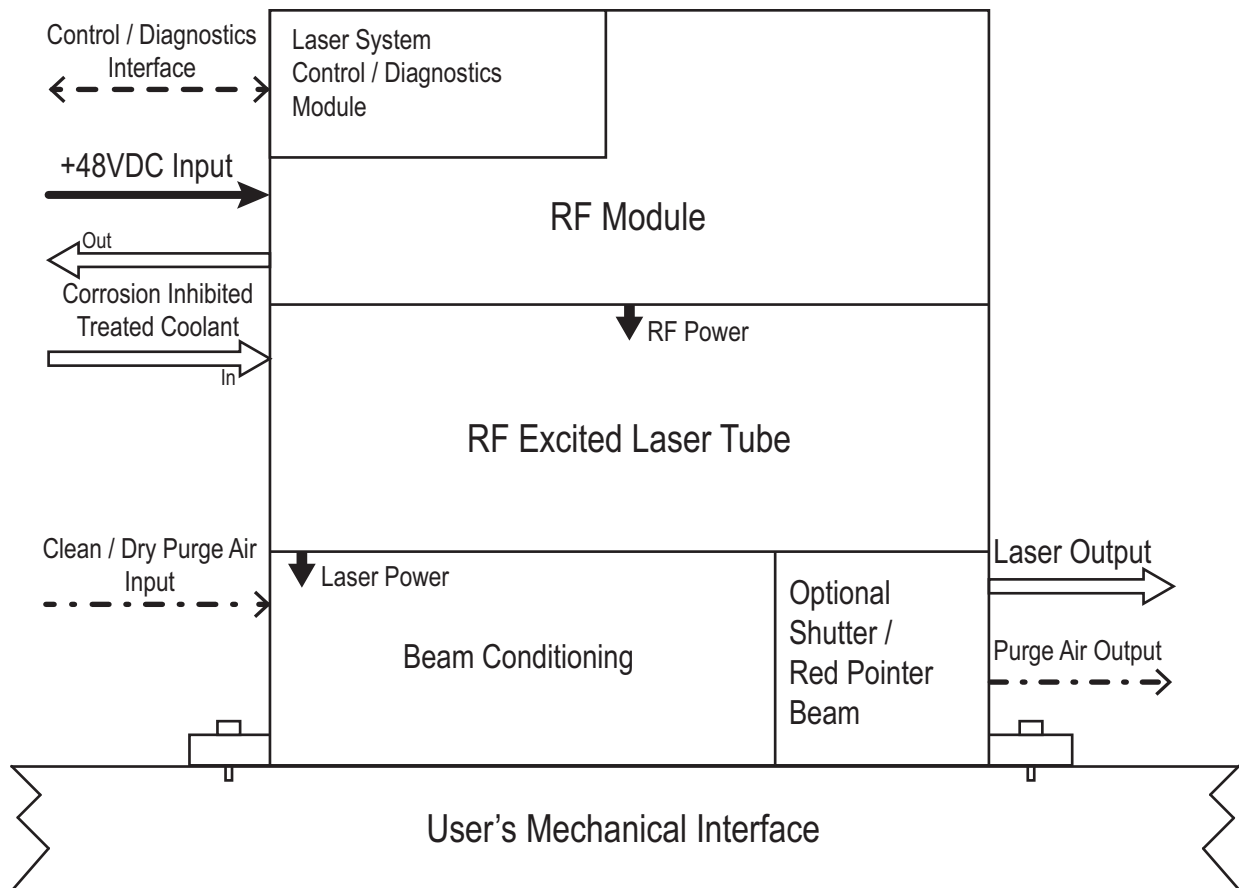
Control / Diagnostics Interface

Laser System Control / Diagnostics Module

+48VDC Input

RF Module

Out

Corrosion Inhibited Treated Coolant

In

RF Power

RF Excited Laser Tube

Clean / Dry Purge Air Input

Laser Power

Beam Conditioning

Optional Shutter / Red Pointer Beam

Laser Output

Purge Air Output

User's Mechanical Interface